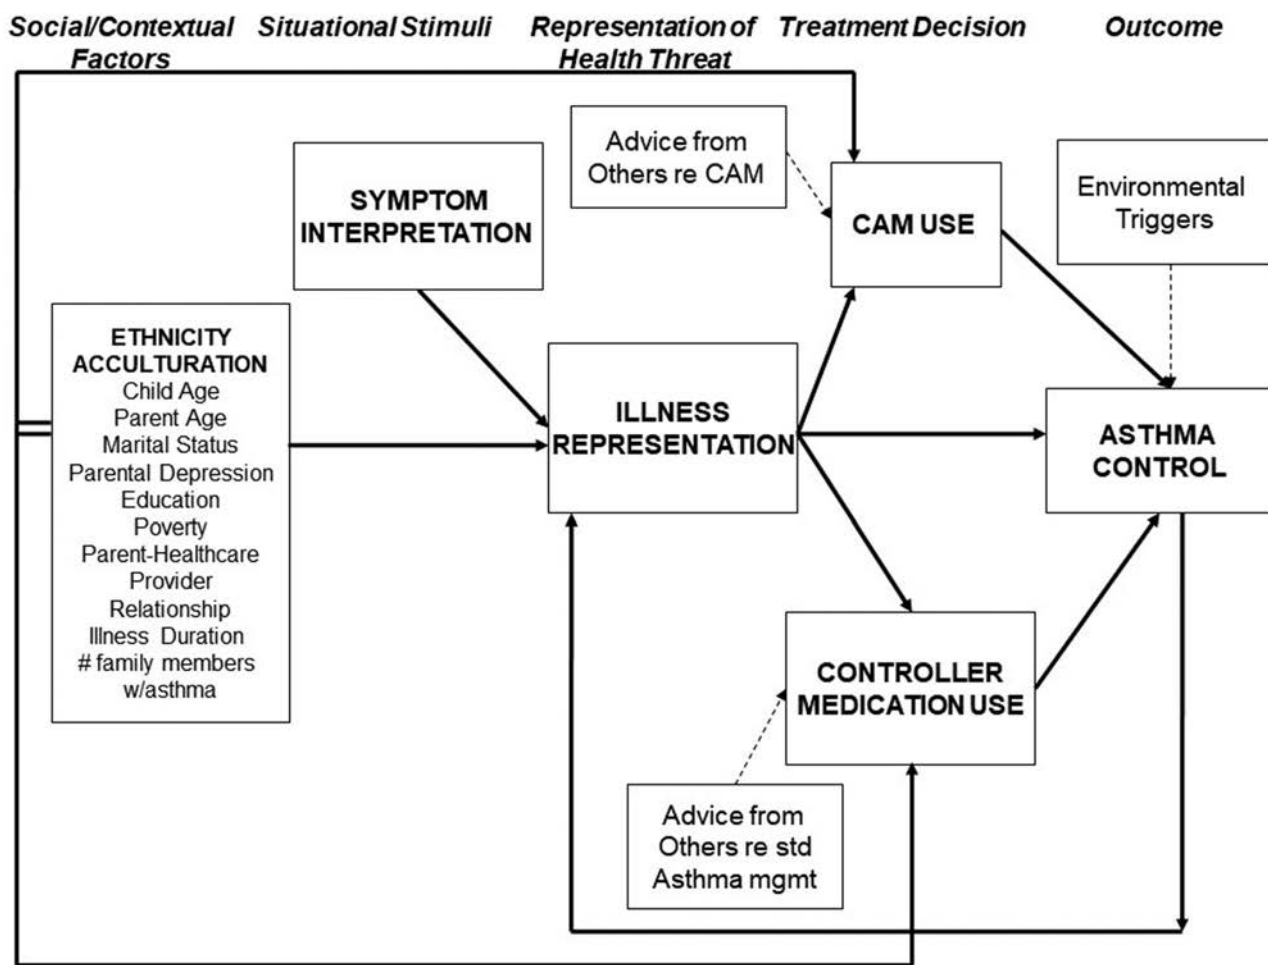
Social/Contextual Factors

Situational Stimuli

Representation of Health Threat

Treatment Decision

Outcome

Advice from Others re CAM

SYMPTOM INTERPRETATION

CAM USE

Environmental Triggers

ETHNICITY
ACCULTURATION
Child Age
Parent Age
Marital Status
Parental Depression
Education
Poverty
Parent-Healthcare Provider Relationship
Illness Duration
# family members w/asthma

ILLNESS REPRESENTATION

ASTHMA CONTROL

CONTROLLER MEDICATION USE

Advice from Others re std Asthma mgmt